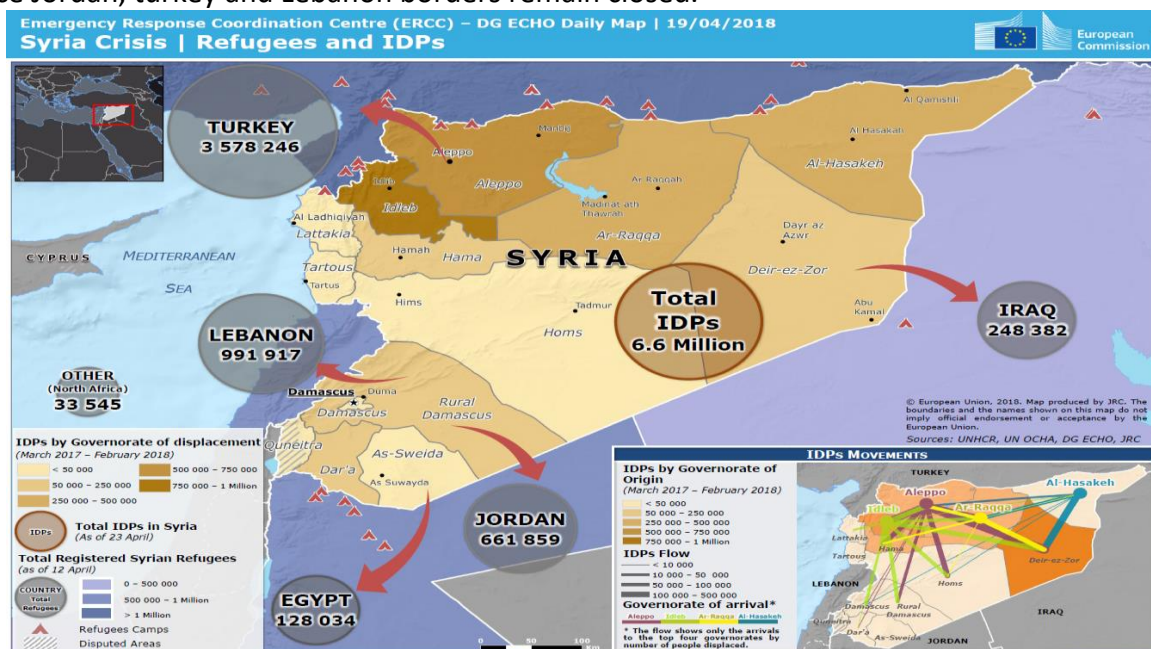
as Jordan, Turkey and Lebanon borders remain closed.

Emergency Response Coordination Centre (ERCC) – DG ECHO Daily Map | 19/04/2018
Syria Crisis | Refugees and IDPs

European Commission

TURKEY
3 578 246

Al Qamishli
Al Hasakah
Al-Hasakeh
Aleppo
Aleppo
Idleb
Idleb
Ar Raqqah
Madinat ath Thawrah
Ar-Raqqa
Al Ladhiqiyah
Lattakia
Hamah
Hama
SYRIA
Dayr az Zawr
Deir-ez-Zor
CYPRUS
MEDITERRANEAN SEA
Tartous
Tartus
Hims
Tadmur
Homs
Total IDPs 6.6 Million
Abu Kamal
IRAQ
248 382

LEBANON
991 917

OTHER
(North Africa)
33 545

Damascus
Duma
Damascus
Rural Damascus
Quneitra
Dar'a
As-Sweida
As Suwayda

© European Union, 2018. Map produced by JRC. The boundaries and the names shown on this map do not imply official endorsement or acceptance by the European Union.
Sources: UNHCR, UN OCHA, DG ECHO, JRC

IDPs by Governorate of displacement
(March 2017 – February 2018)
< 50 000
50 000 – 250 000
250 000 – 500 000
500 000 – 750 000
750 000 – 1 Million

IDPs
Total IDPs in Syria
(As of 23 April)

Total Registered Syrian Refugees
(as of 12 April)
COUNTRY Total Refugees
0 – 500 000
500 000 – 1 Million
> 1 Million
Refugees Camps
Disputed Areas

JORDAN
661 859

EGYPT
128 034

IDPs MOVEMENTS
IDPs by Governorate of Origin
(March 2017 – February 2018)
< 50 000
50 000 – 250 000
250 000 – 500 000
500 000 – 750 000
750 000 – 1 Million
IDPs Flow
< 10 000
10 000 – 50 000
50 000 – 100 000
100 000 – 500 000
Governorate of arrival*
Aleppo Idleb Ar-Raqqa Al-Hasakeh
* The flow shows only the arrivals to the top four governorates by number of people displaced.

TURKEY
Aleppo
Idleb
Ar-Raqqa
Al-Hasakeh
Lattakia
Tartous
Hama
Deir-ez-Zor
LEBANON
Homs
Damascus
Rural Damascus
Quneitra
Dar'a
As-Sweida
JORDAN
IRAQ

0 50 100 Km